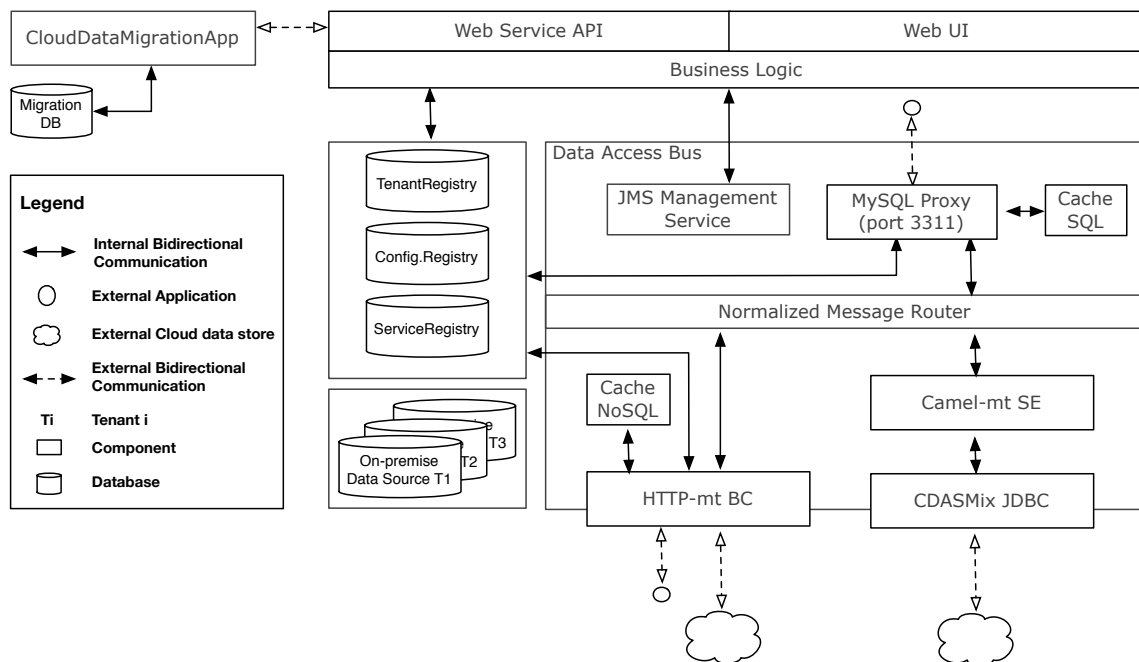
CloudDataMigrationApp

Migration DB

Web Service API

Web UI

Business Logic

TenantRegistry

Config.Registry

ServiceRegistry

On-premise Data Source T1

T2

T3

Data Access Bus

JMS Management Service

MySQL Proxy (port 3311)

Cache SQL

Normalized Message Router

Cache NoSQL

Camel-mt SE

HTTP-mt BC

CDASMix JDBC

Legend

Internal Bidirectional Communication

External Application

External Cloud data store

External Bidirectional Communication

Ti Tenant i

Component

Database